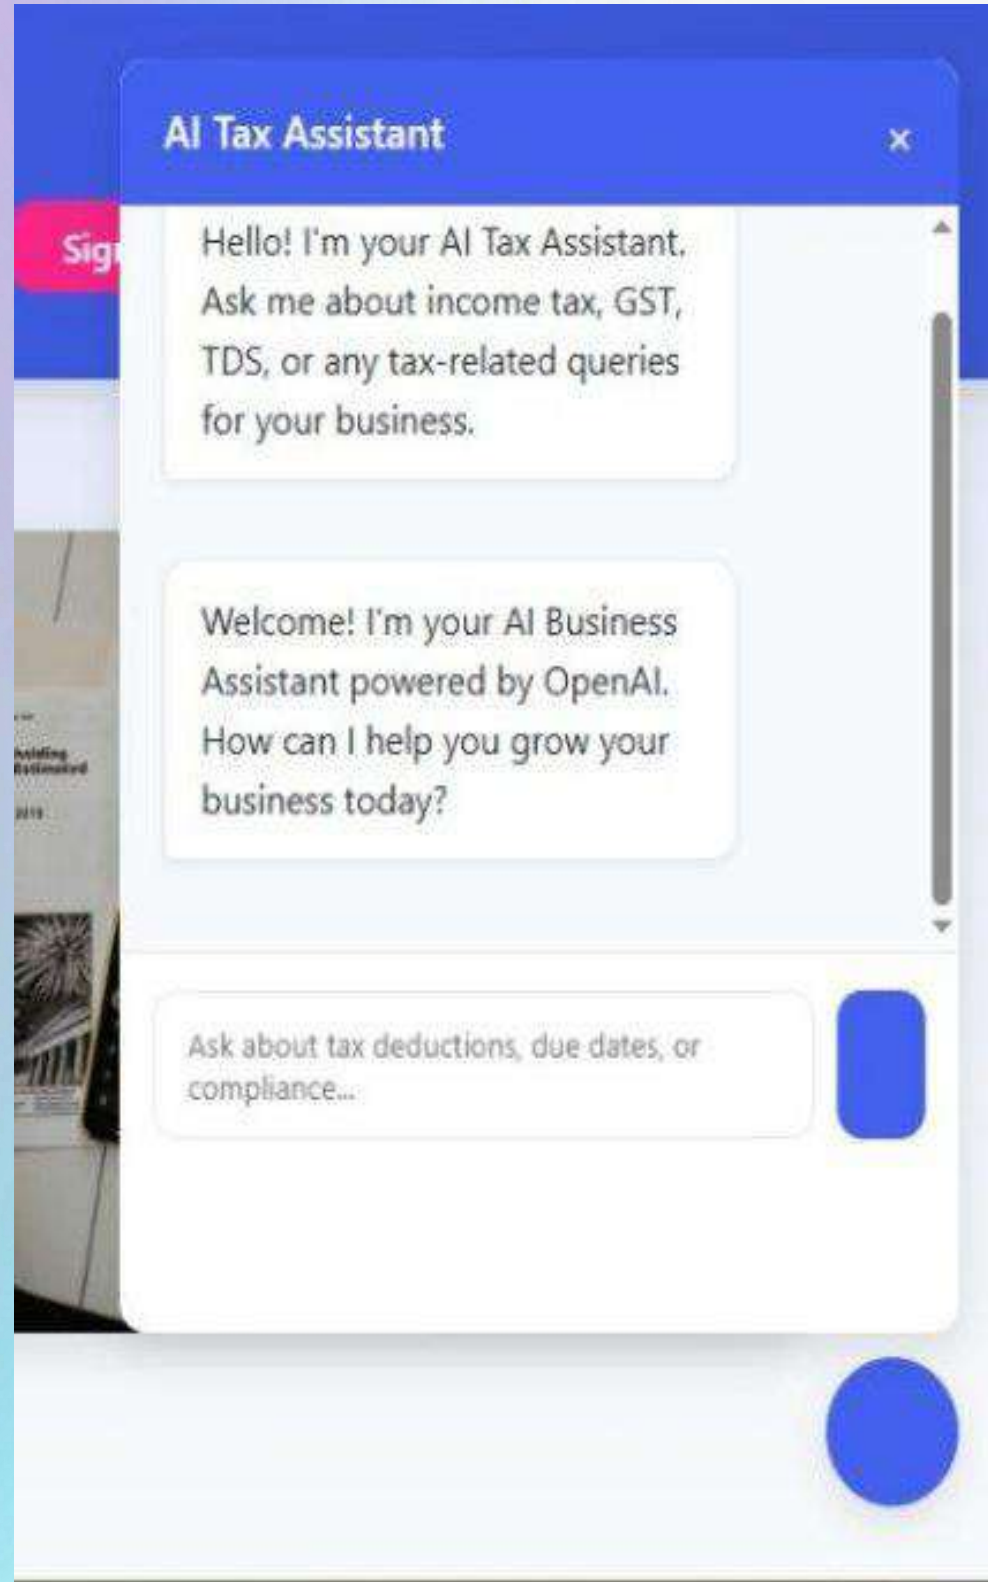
AI Tax Assistant

×

Sig

Hello! I'm your AI Tax Assistant. Ask me about income tax, GST, TDS, or any tax-related queries for your business.

Welcome! I'm your AI Business Assistant powered by OpenAI. How can I help you grow your business today?

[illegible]

Ask about tax deductions, due dates, or compliance...